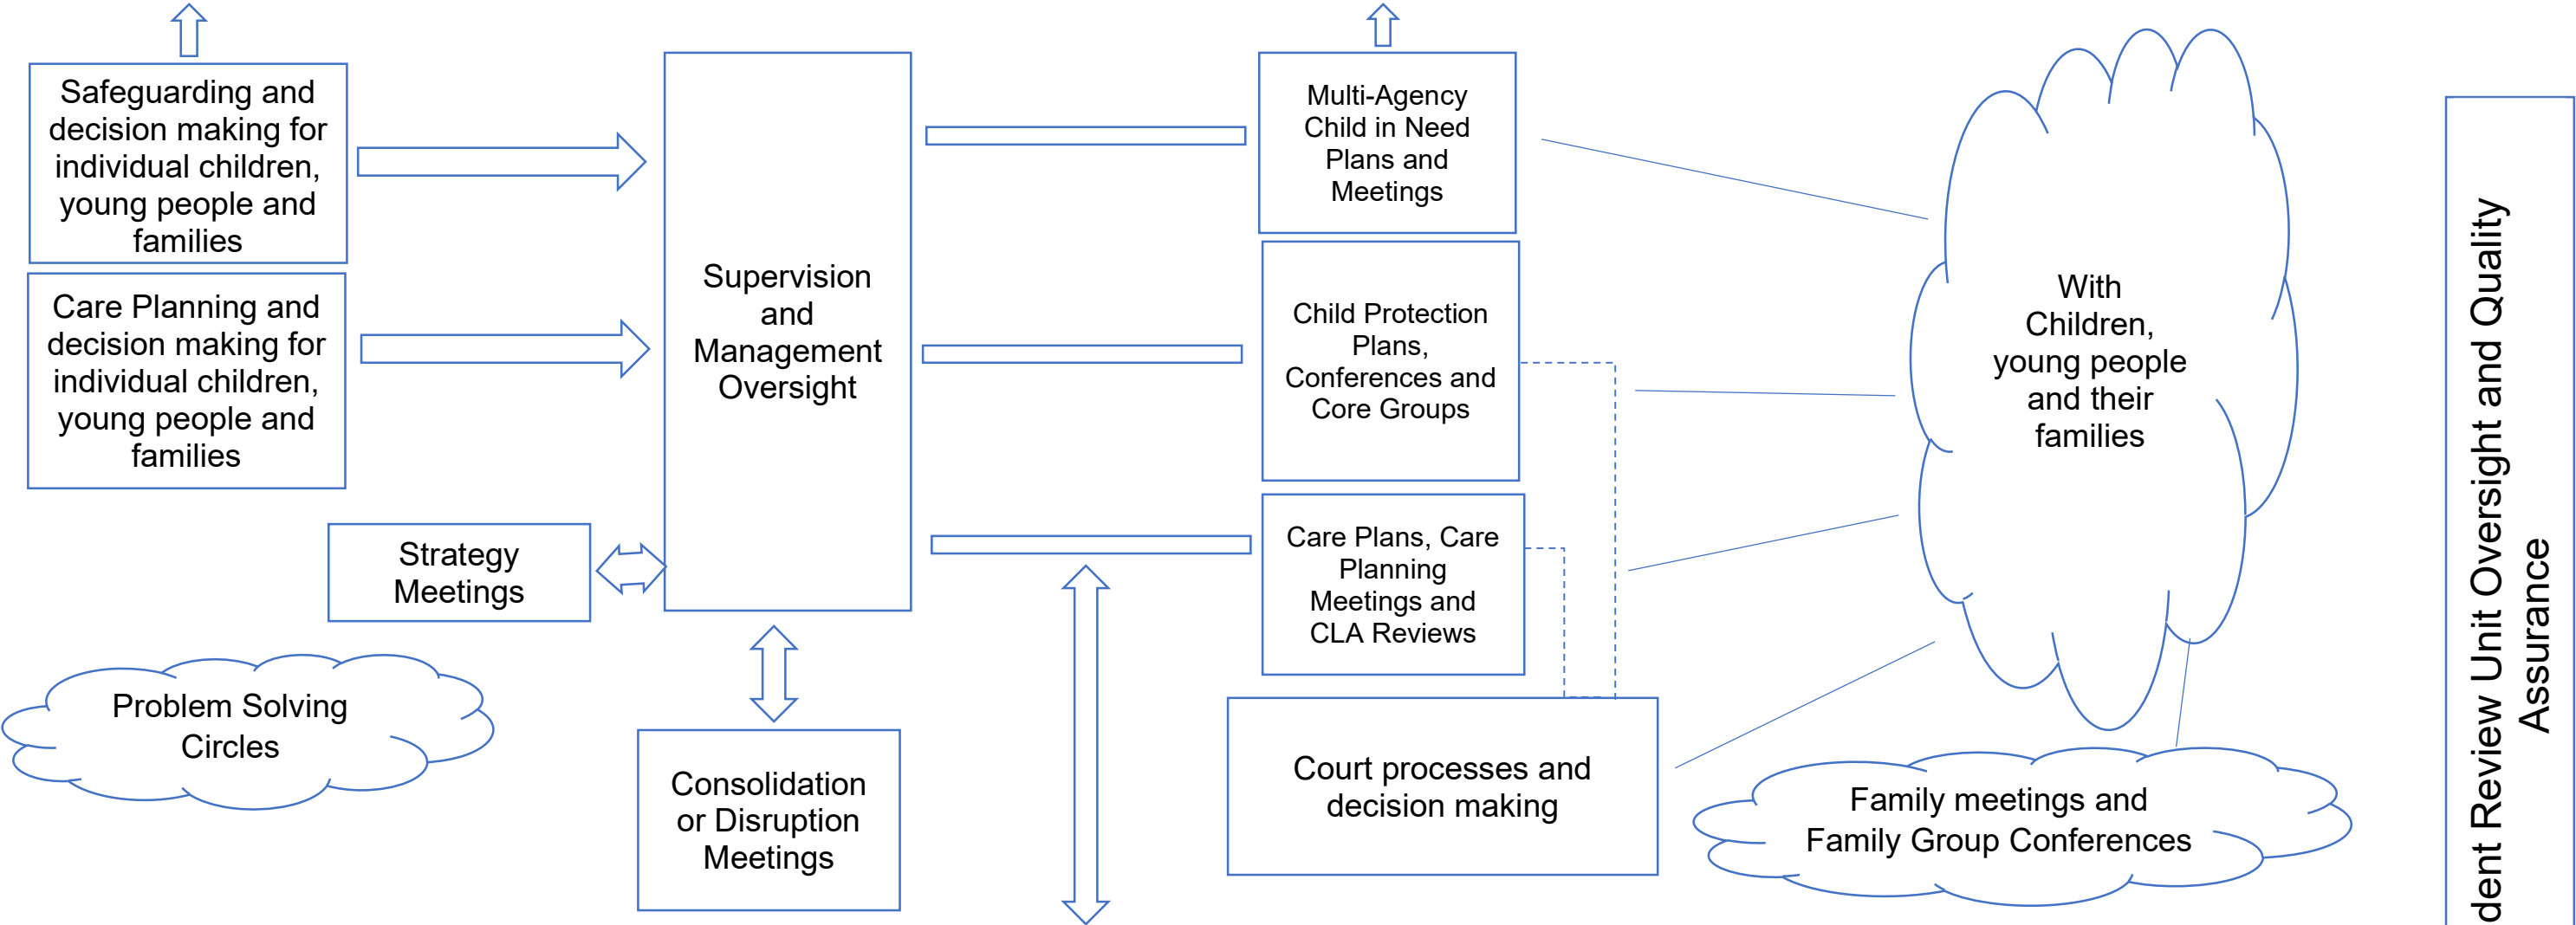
Safeguarding and decision making for individual children, young people and families

Care Planning and decision making for individual children, young people and families

Strategy Meetings

Problem Solving Circles

Supervision and Management Oversight

Consolidation or Disruption Meetings

Multi-Agency Child in Need Plans and Meetings

Child Protection Plans, Conferences and Core Groups

Care Plans, Care Planning Meetings and CLA Reviews

Court processes and decision making

With Children, young people and their families

Family meetings and Family Group Conferences

dent Review Unit Oversight and Quality Assurance